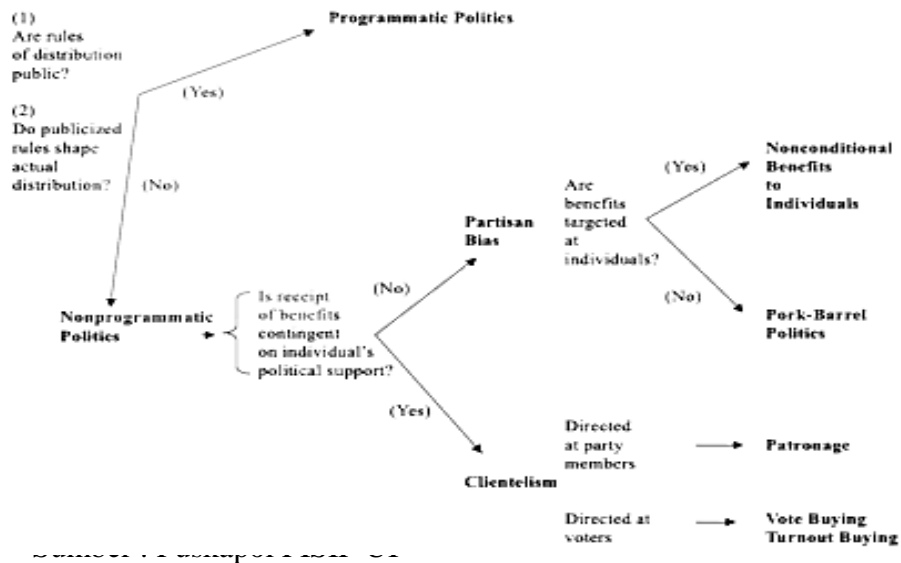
(1)
Are rules of distribution public?

(2)
Do publicized rules shape actual distribution?

(Yes)

Programmatic Politics

(No)

Nonprogrammatic Politics

Is receipt of benefits contingent on individual's political support?

(No)

Partisan Bias

Are benefits targeted at individuals?

(Yes)

Nonconditional Benefits to Individuals

(No)

Pork-Barrel Politics

(Yes)

Clientelism

Directed at party members

Patronage

Directed at voters

Vote Buying
Turnout Buying

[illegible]